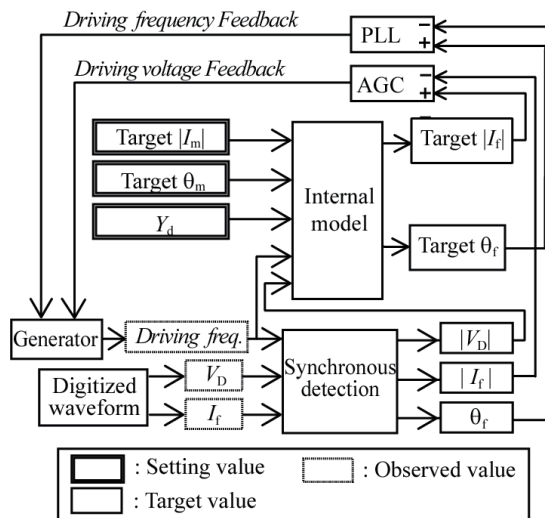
Driving frequency Feedback

PLL

−

+

Driving voltage Feedback

AGC

−

+

Target $|I_m|$

Target $\theta_m$

$Y_d$

Internal model

Target $|I_f|$

Target $\theta_f$

Generator

Driving freq.

Synchronous detection

$|V_D|$

$|I_f|$

$\theta_f$

Digitized waveform

$V_D$

$I_f$

: Setting value

: Observed value

: Target value